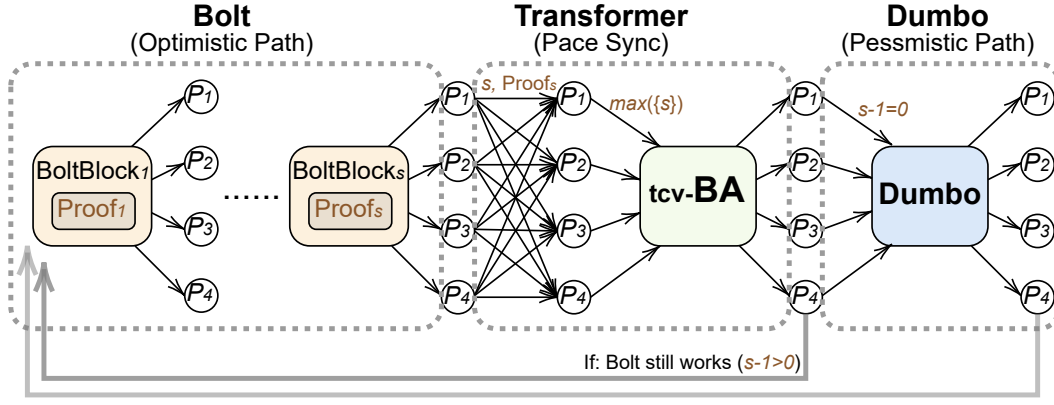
Bolt
(Optimistic Path)

Transformer
(Pace Sync)

Dumbo
(Pessmistic Path)

BoltBlock$_1$

Proof$_1$

$P_1$

$P_2$

$P_3$

$P_4$

......

BoltBlock$_s$

Proof$_s$

$P_1$

$P_2$

$P_3$

$P_4$

s, Proof$_s$

$P_1$

$P_2$

$P_3$

$P_4$

max({s})

tcv-BA

$P_1$

$P_2$

$P_3$

$P_4$

s-1=0

Dumbo

$P_1$

$P_2$

$P_3$

$P_4$

If: Bolt still works (s-1>0)